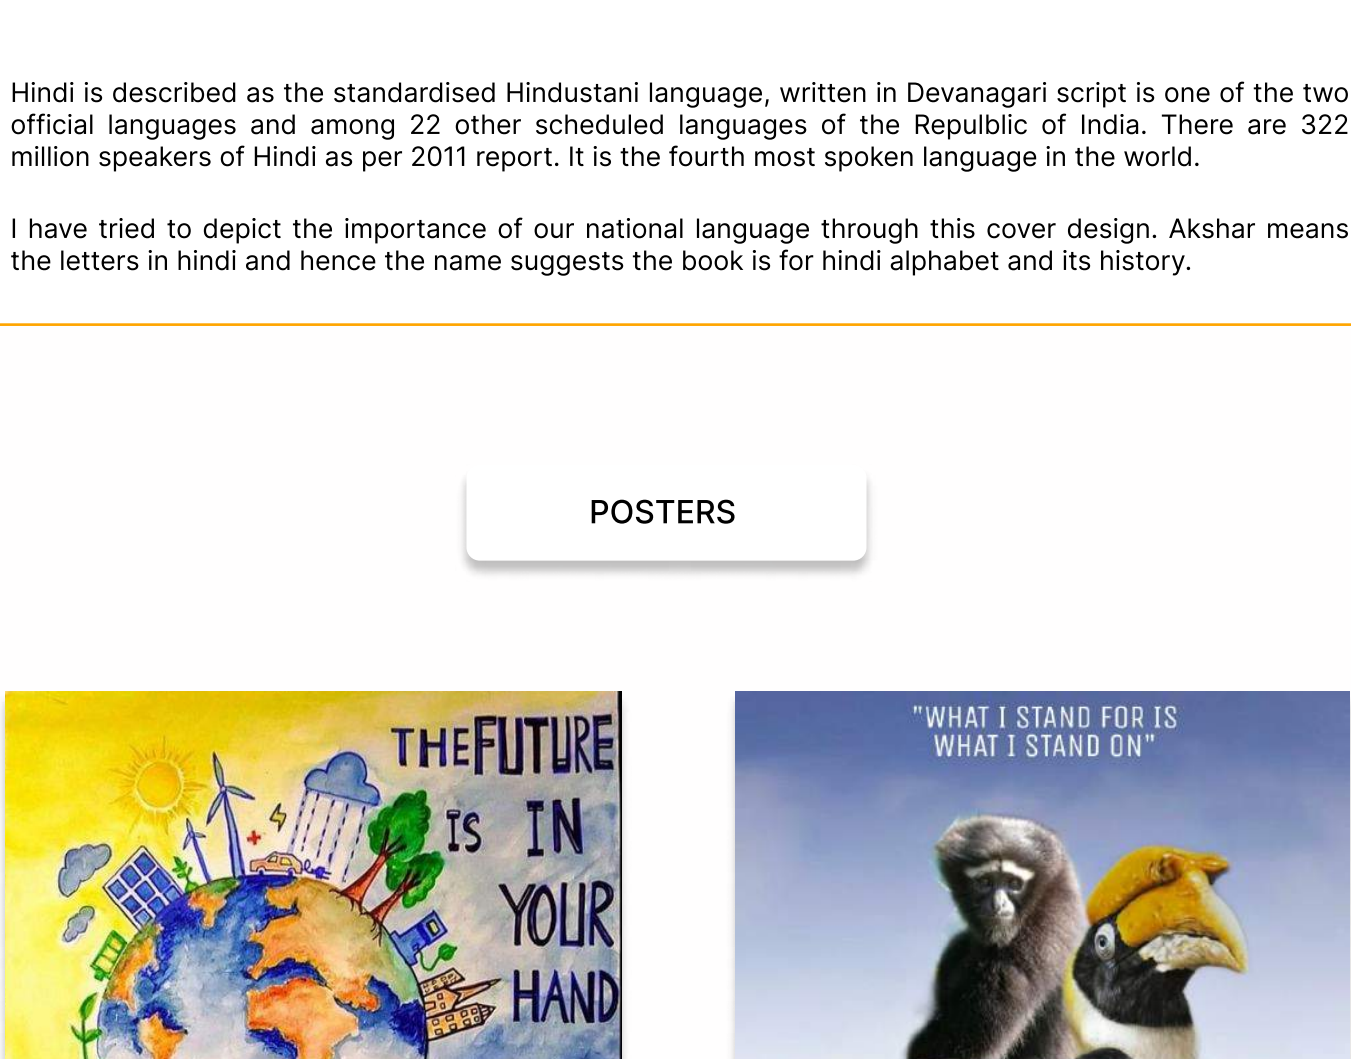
Hindi is described as the standardised Hindustani language, written in Devanagari script is one of the two official languages and among 22 other scheduled languages of the Repulblic of India. There are 322 million speakers of Hindi as per 2011 report. It is the fourth most spoken language in the world.

I have tried to depict the importance of our national language through this cover design. Akshar means the letters in hindi and hence the name suggests the book is for hindi alphabet and its history.

POSTERS

THE FUTURE IS IN YOUR HAND

"WHAT I STAND FOR IS WHAT I STAND ON"